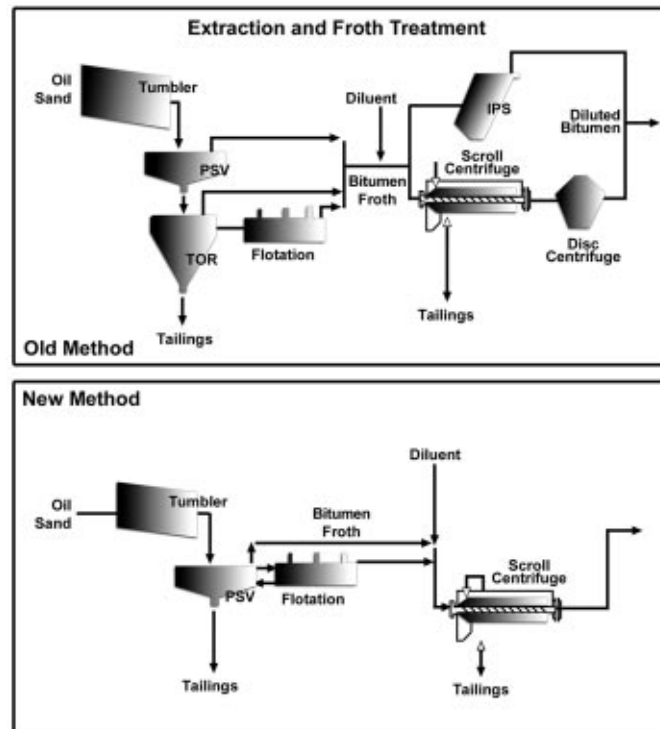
Extraction and Froth Treatment

Oil Sand

Tumbler

PSV

TOR

Flotation

Tailings

Diluent

Bitumen Froth

IPS

Scroll Centrifuge

Diluted Bitumen

Disc Centrifuge

Tailings

Old Method

New Method

Oil Sand

Tumbler

Bitumen Froth

Diluent

PSV

Flotation

Scroll Centrifuge

Tailings

Tailings